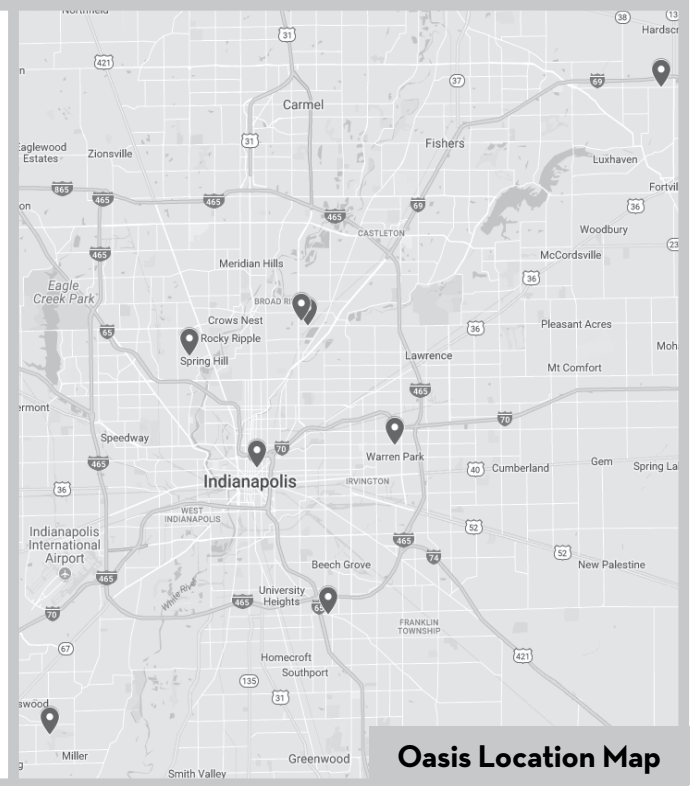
Northfield
38
13
Hardscr
31
421
37
69
Carmel
Eaglewood Estates
Zionsville
31
Fishers
Luxhaven
865
465
465
465
69
Fortvil
36
CASTLETON
Woodbury
465
McCordsville
23
Meridian Hills
36
Eagle Creek Park
BROAD RI
65
Crows Nest
Rocky Ripple
36
Pleasant Acres
Spring Hill
Lawrence
Moh
Mt Comfort
465
ermont
70
Speedway
70
465
Warren Park
40
Cumberland
Gem
Spring La
Indianapolis
IRVINGTON
36
WEST INDIANAPOLIS
52
465
Indianapolis International Airport
74
52
New Palestine
465
Beech Grove
White River
465
University Heights
65
FRANKLIN TOWNSHIP
70
67
421
Homecroft
Southport
135
31
swood
Miller
Greenwood
Smith Valley
Oasis Location Map